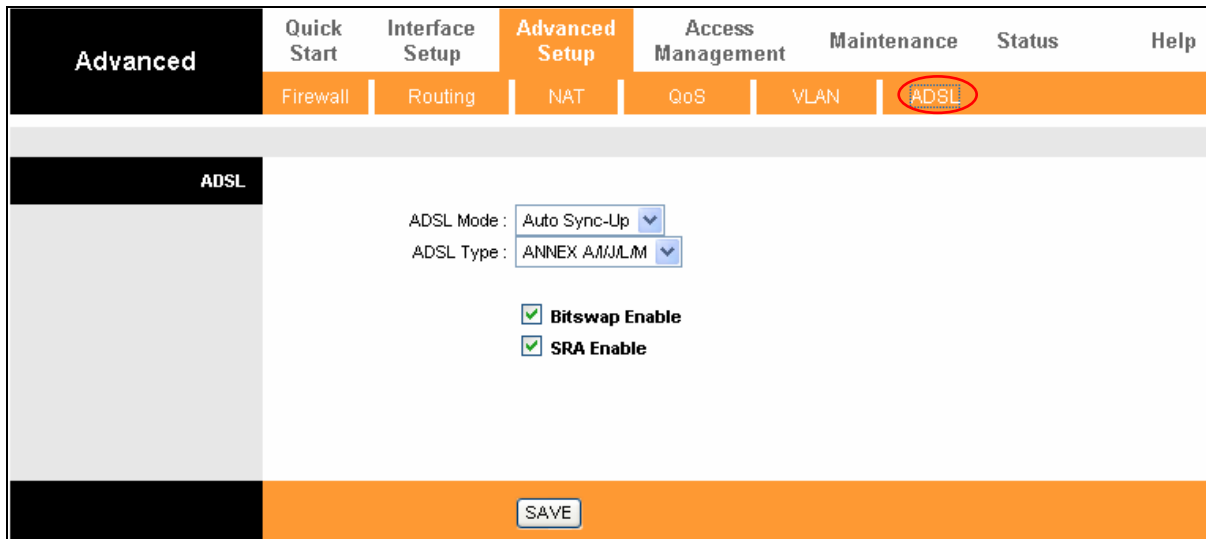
Advanced

Quick Start | Interface Setup | Advanced Setup | Access Management | Maintenance | Status | Help

Firewall | Routing | NAT | QoS | VLAN | ADSL

ADSL

ADSL Mode : Auto Sync-Up
ADSL Type : ANNEX A/I/J/L/M

Bitswap Enable
SRA Enable

SAVE